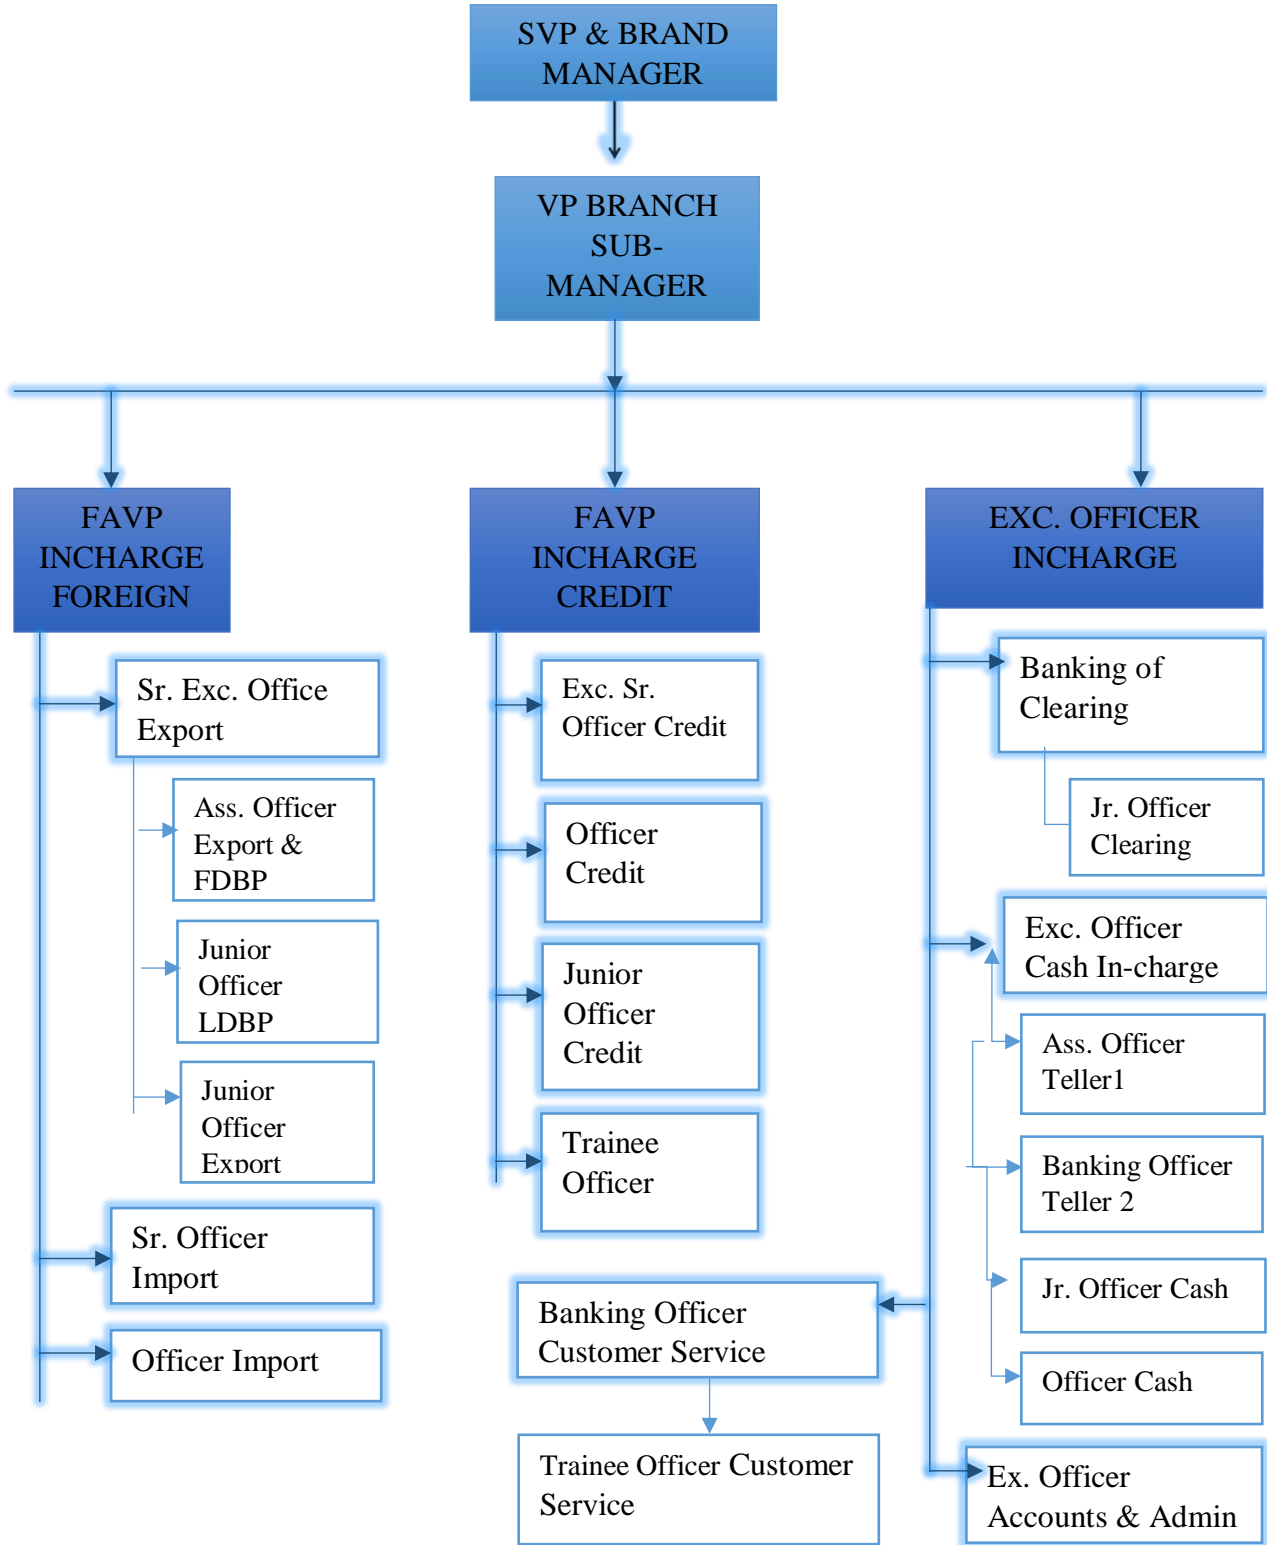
SVP & BRAND MANAGER

VP BRANCH SUB-MANAGER

FAVP INCHARGE FOREIGN

Sr. Exc. Office Export

Ass. Officer Export & FDBP

Junior Officer LDBP

Junior Officer Export

Sr. Officer Import

Officer Import

FAVP INCHARGE CREDIT

Exc. Sr. Officer Credit

Officer Credit

Junior Officer Credit

Trainee Officer

Banking Officer Customer Service

Trainee Officer Customer Service

EXC. OFFICER INCHARGE

Banking of Clearing

Jr. Officer Clearing

Exc. Officer Cash In-charge

Ass. Officer Teller1

Banking Officer Teller 2

Jr. Officer Cash

Officer Cash

Ex. Officer Accounts & Admin